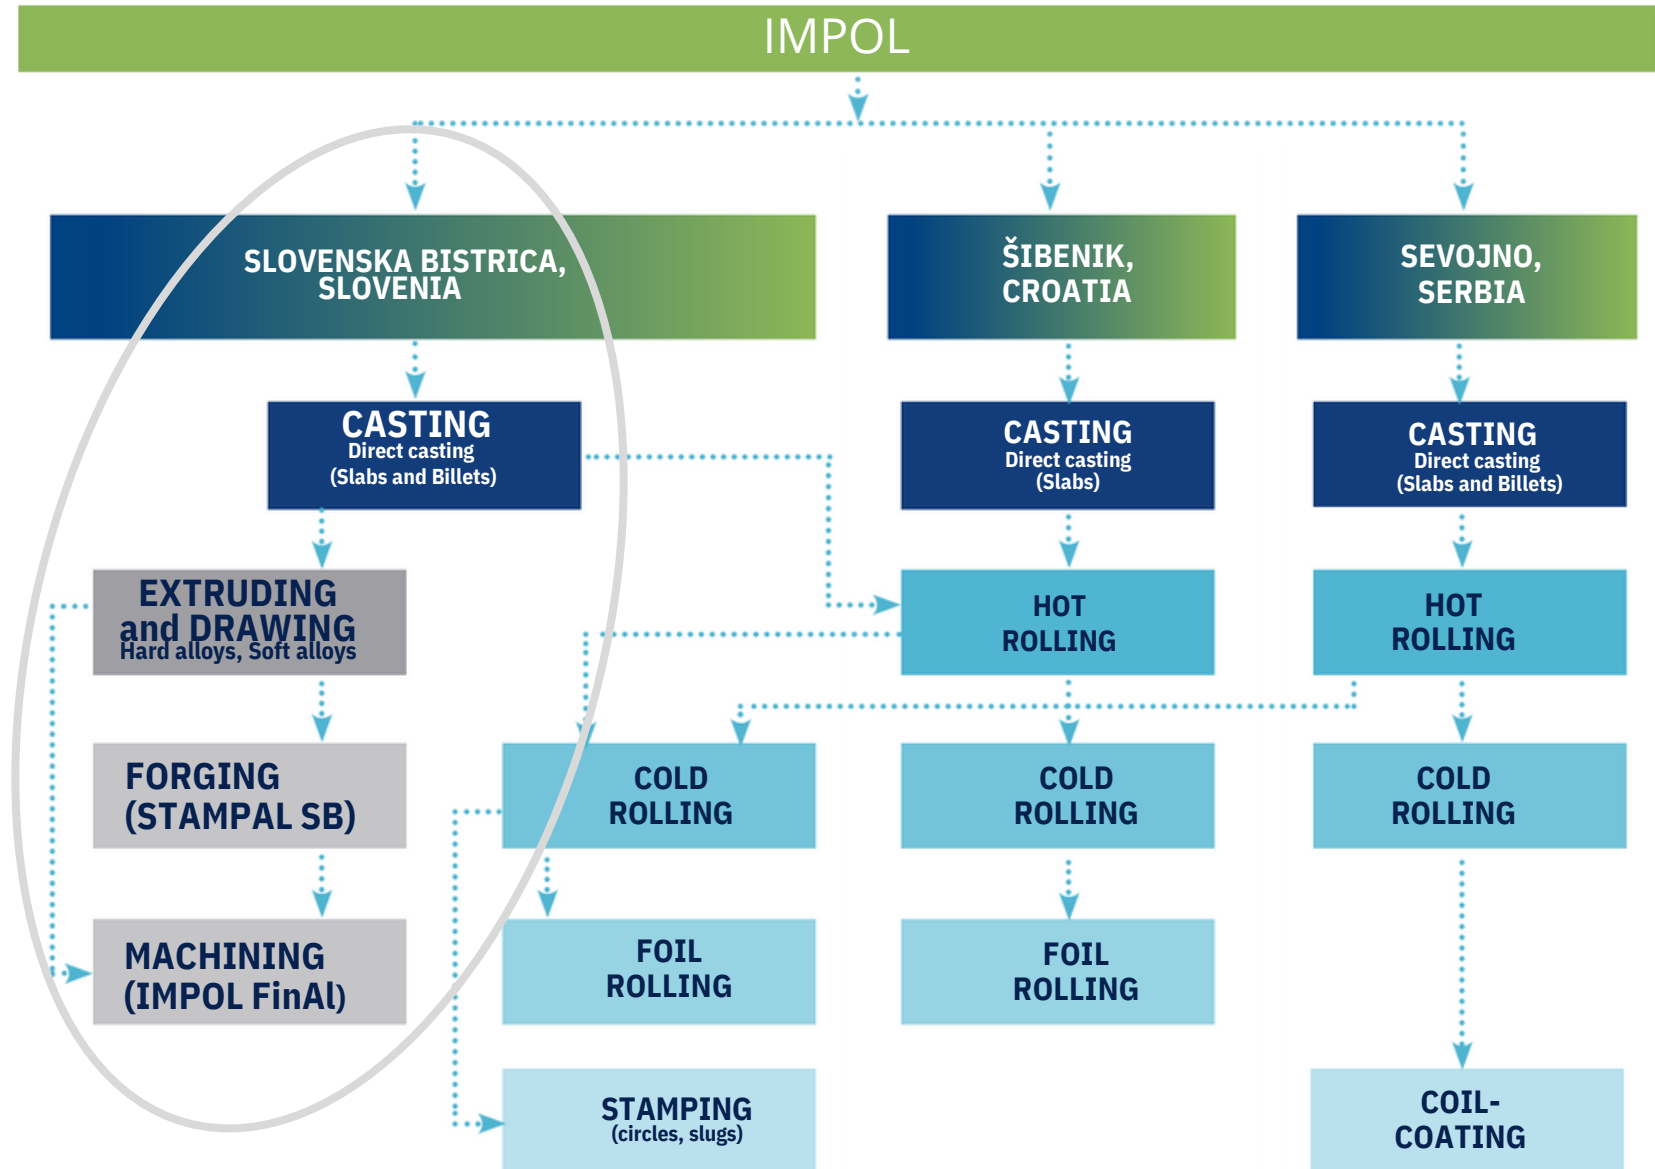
IMPOL

SLOVENSKA BISTRICA, SLOVENIA

ŠIBENIK, CROATIA

SEVOJNO, SERBIA

CASTING
Direct casting
(Slabs and Billets)

CASTING
Direct casting
(Slabs)

CASTING
Direct casting
(Slabs and Billets)

EXTRUDING and DRAWING
Hard alloys, Soft alloys

HOT ROLLING

HOT ROLLING

FORGING (STAMPAL SB)

COLD ROLLING

COLD ROLLING

COLD ROLLING

MACHINING (IMPOL FinAl)

FOIL ROLLING

FOIL ROLLING

STAMPING
(circles, slugs)

COIL-COATING